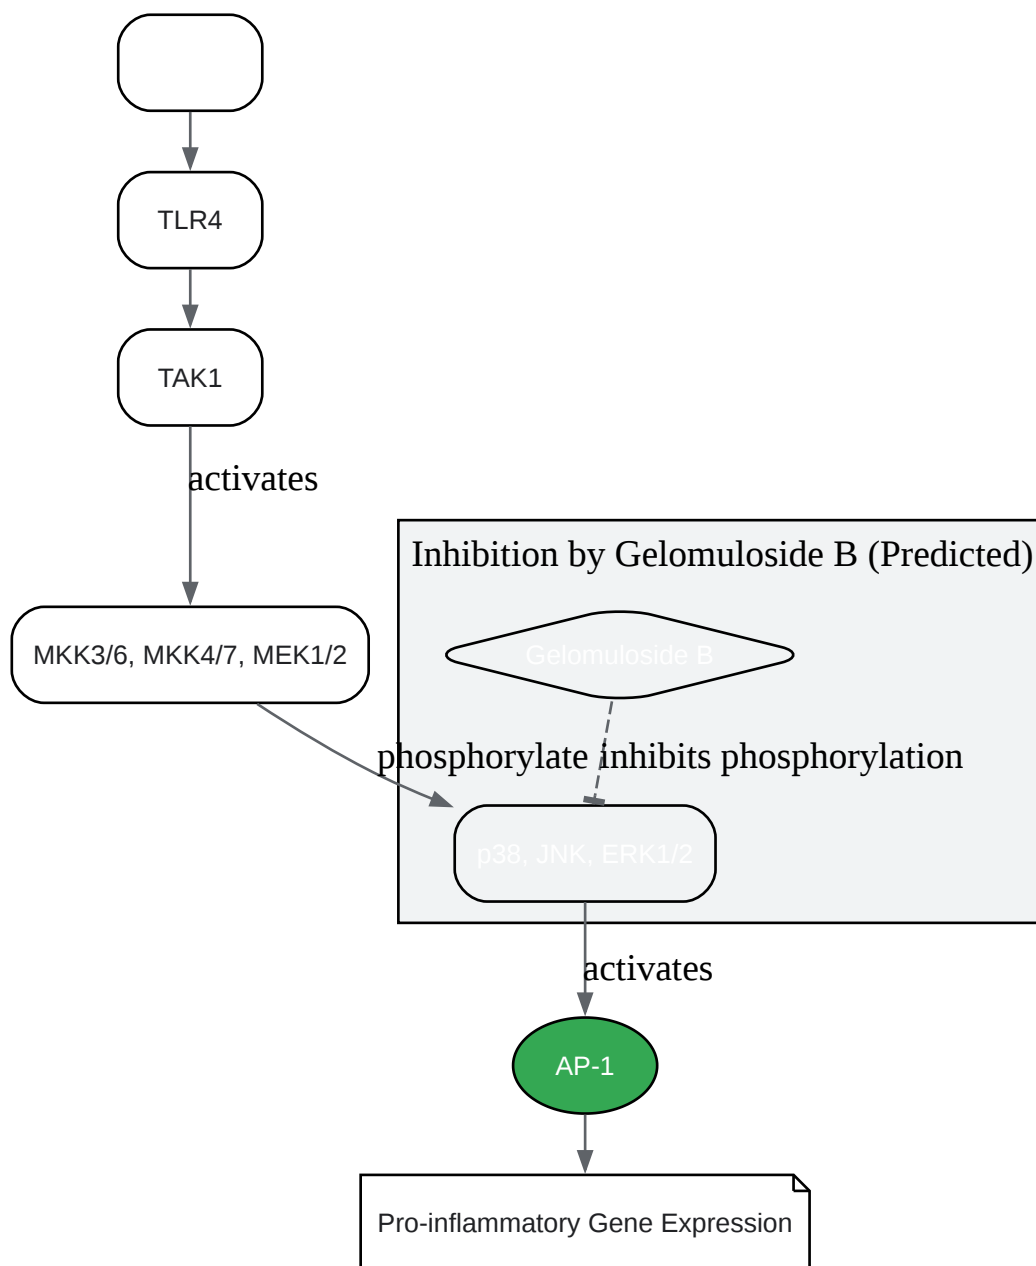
TLR4

TAK1

activates

Inhibition by Gelomuloside B (Predicted)

MKK3/6, MKK4/7, MEK1/2

Gelomuloside B

phosphorylate

inhibits phosphorylation

p38, JNK, ERK1/2

activates

AP-1

Pro-inflammatory Gene Expression